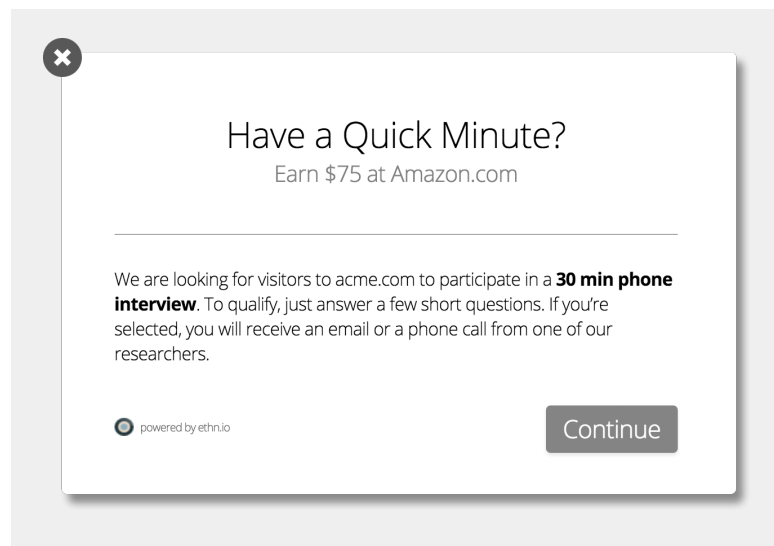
Have a Quick Minute?
Earn $75 at Amazon.com

We are looking for visitors to acme.com to participate in a **30 min phone interview**. To qualify, just answer a few short questions. If you're selected, you will receive an email or a phone call from one of our researchers.

powered by ethn.io

Continue